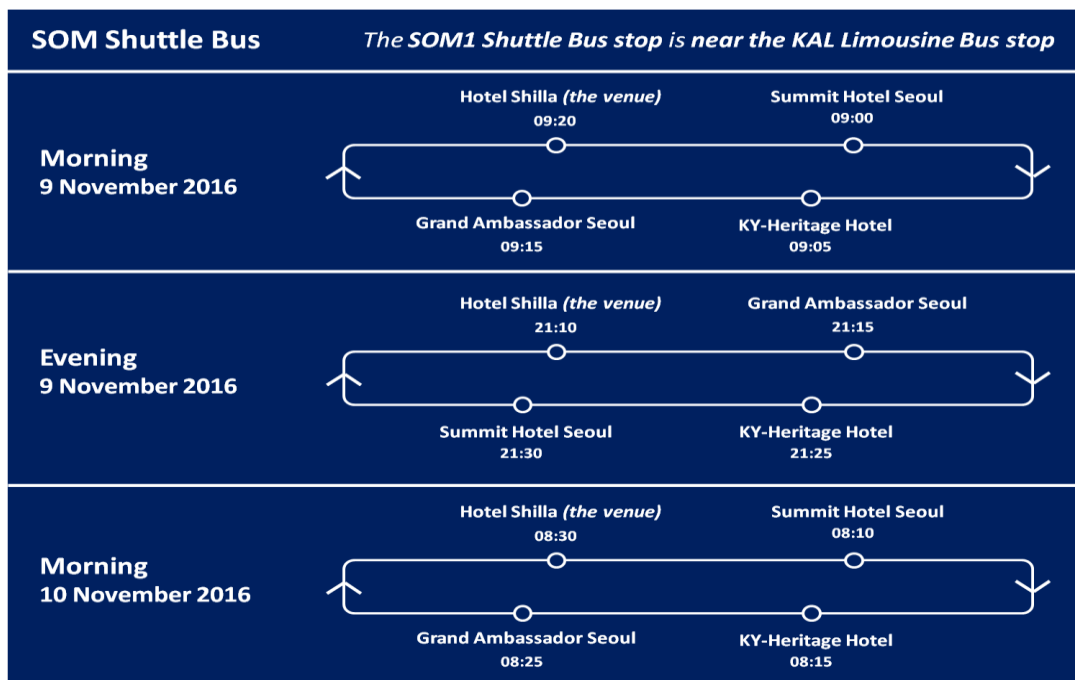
SOM Shuttle Bus

The SOM1 Shuttle Bus stop is near the KAL Limousine Bus stop

Morning
9 November 2016

Hotel Shilla (the venue)
09:20

Summit Hotel Seoul
09:00

Grand Ambassador Seoul
09:15

KY-Heritage Hotel
09:05

Evening
9 November 2016

Hotel Shilla (the venue)
21:10

Grand Ambassador Seoul
21:15

Summit Hotel Seoul
21:30

KY-Heritage Hotel
21:25

Morning
10 November 2016

Hotel Shilla (the venue)
08:30

Summit Hotel Seoul
08:10

Grand Ambassador Seoul
08:25

KY-Heritage Hotel
08:15